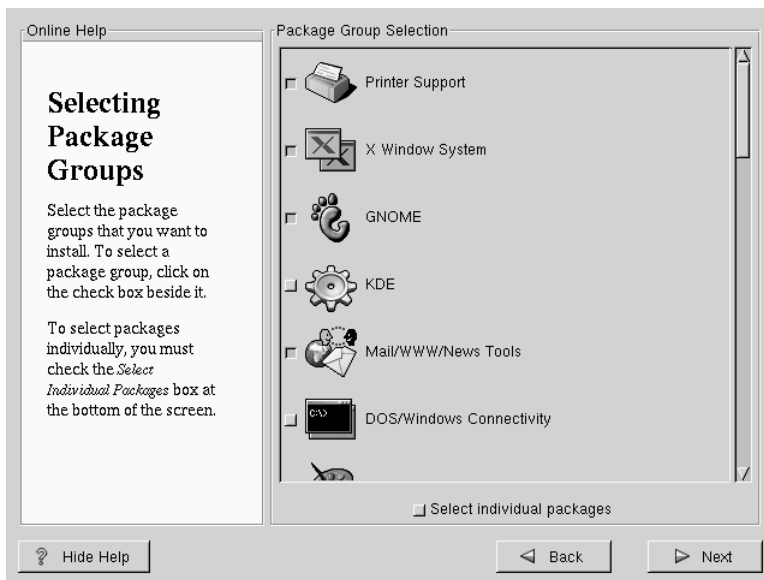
Online Help

Selecting Package Groups

Select the package groups that you want to install. To select a package group, click on the check box beside it.

To select packages individually, you must check the *Select Individual Packages* box at the bottom of the screen.

Package Group Selection

Printer Support

X Window System

GNOME

KDE

Mail/WWW/News Tools

C:\>

DOS/Windows Connectivity

Select individual packages

Hide Help

Back

Next